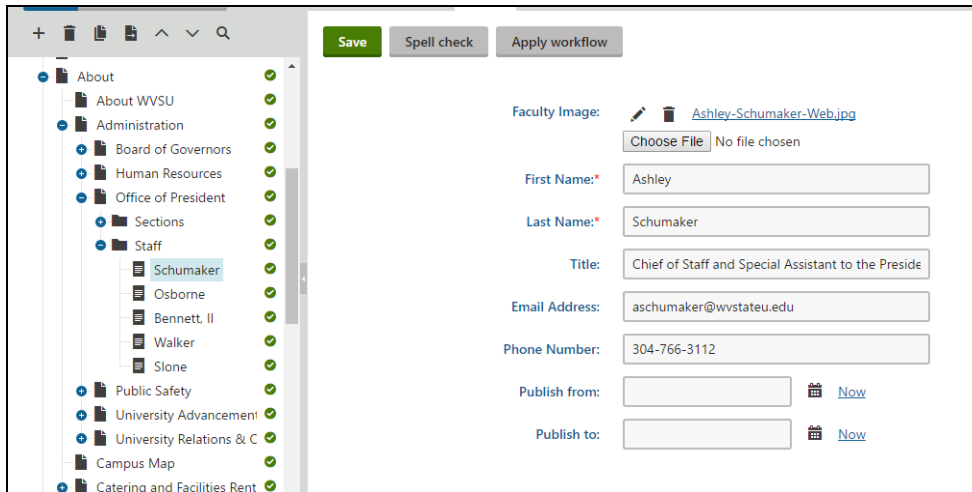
About
About WVSU
Administration
Board of Governors
Human Resources
Office of President
Sections
Staff
Schumaker
Osborne
Bennett, II
Walker
Slone
Public Safety
University Advancement
University Relations & C
Campus Map
Catering and Facilities Rent

Save
Spell check
Apply workflow

Faculty Image: Ashley-Schumaker-Web.jpg
Choose File No file chosen
First Name:* Ashley
Last Name:* Schumaker
Title: Chief of Staff and Special Assistant to the Preside
Email Address: aschumaker@wvstateu.edu
Phone Number: 304-766-3112
Publish from: Now
Publish to: Now